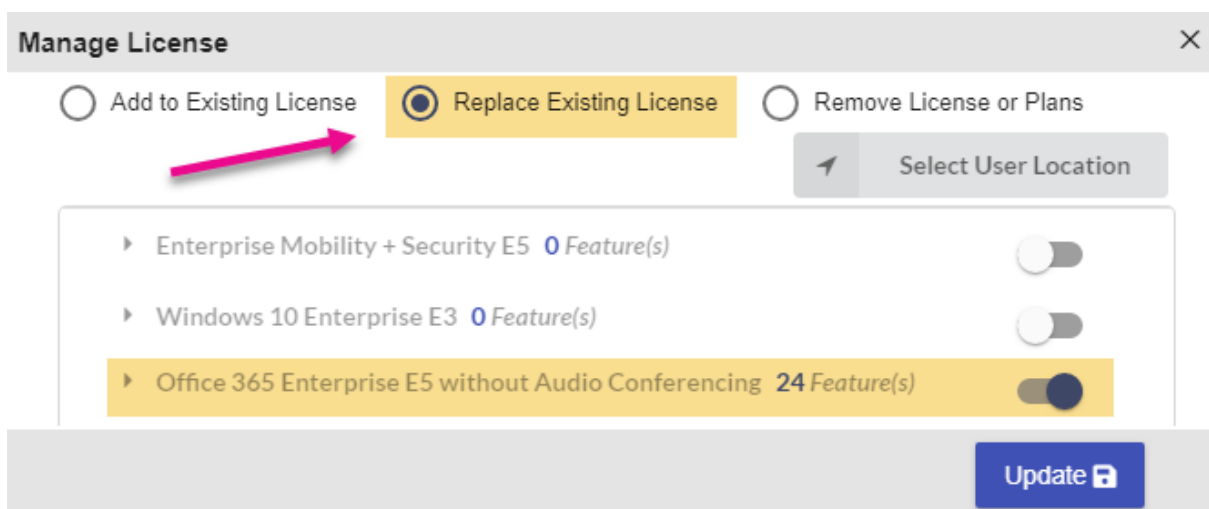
Manage License
×

Add to Existing License
Replace Existing License
Remove License or Plans

Select User Location

Enterprise Mobility + Security E5 0 Feature(s)

Windows 10 Enterprise E3 0 Feature(s)

Office 365 Enterprise E5 without Audio Conferencing 24 Feature(s)

Update